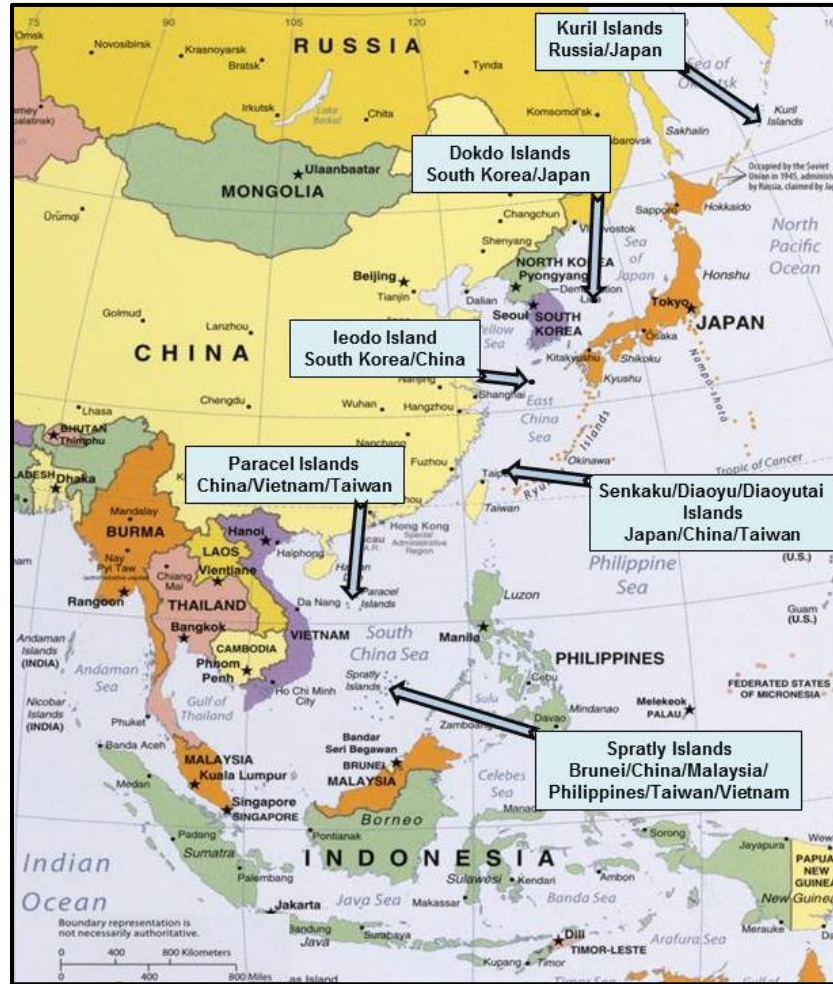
Kuril Islands
Russia/Japan

Dokdo Islands
South Korea/Japan

Ieodo Island
South Korea/China

Paracel Islands
China/Vietnam/Taiwan

Senkaku/Diaoyu/Diaoyutai Islands
Japan/China/Taiwan

Spratly Islands
Brunei/China/Malaysia/
Philippines/Taiwan/Vietnam

75 90 105 120

RUSSIA
Omsk
Novosibirsk
Krasnoyarsk
Bratsk
Tynda
Irkutsk
Lake Baikal
Chita
Komsomol'sk
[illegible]barovsk
Sakhalin
Sea of O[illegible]tsk
Kuril Islands
Occupied by the Soviet Union in 1945, administ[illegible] by Russia, claimed by Ja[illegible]
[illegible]mey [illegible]palatinsk)
MONGOLIA
Ulaanbaatar
Ürümqi
Changchun
Sapporo
Hokkaido
North Pacific Ocean
Shenyang
V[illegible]vostok
Sea of Japan
NORTH KOREA
Pyongyang
Demarcation Line
Beijing
Tianjin
Dalian
Honshu
Golmud
Lanzhou
Seoul
SOUTH KOREA
Yellow Sea
Tokyo
Osaka
JAPAN
CHINA
Kitakyushu
Shikoku
Kyushu
Nanjing
Shanghai
Chengdu
Wuhan
Hangzhou
East China Sea
Nampo-shoto
Lhasa
BHUTAN
Thimphu
Nanchang
Ryukyu Islands
Okinawa
Tropic of Cancer
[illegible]LADESH
Dhaka
Fuzhou
Taipei
Taiwan
Mandalay
BURMA
Hanoi
Hong Kong
Special Administrative Region
Macau S.A.R.
Nay Pyi Taw (administrative capital)
LAOS
Vientiane
Haiphong
Hainan
(U.S.)
Philippine Sea
Chiang Mai
Rangoon
THAILAND
Da Nang
Paracel Islands
Luzon
Bangkok
VIETNAM
South China Sea
Manila
Guam (U.S.)
Andaman Islands (INDIA)
Andaman Sea
CAMBODIA
Phnom Penh
PHILIPPINES
Nicobar Islands (INDIA)
Gulf of Thailand
Ho Chi Minh City
Spratly Islands
Sulu Sea
Cebu
Mindanao
Davao
Melekeok
PALAU
FEDERATED STATES OF MICRONESIA
Phuket
Zamboanga
Banda Aceh
Medan
MALAYSIA
Kuala Lumpur
Bandar Seri Begawan
BRUNEI
MALAYSIA
Celebes Sea
Manado
Singapore
SINGAPORE
Borneo
Pontianak
Sorong
Jayapura
PAPUA NEW GUINEA
Padang
Sumatra
Indian Ocean
INDONESIA
Sulawesi
Kendari
Ambon
Palembang
Banda Sea
New Guinea
Jakarta
Java Sea
Makassar
Merauke
Bandung
Java
Surabaya
Dili
TIMOR-LESTE
Arafura Sea
Kupang
Timor
Boundary representation is not necessarily authoritative.
0 400 800 Kilometers
0 400 800 Miles